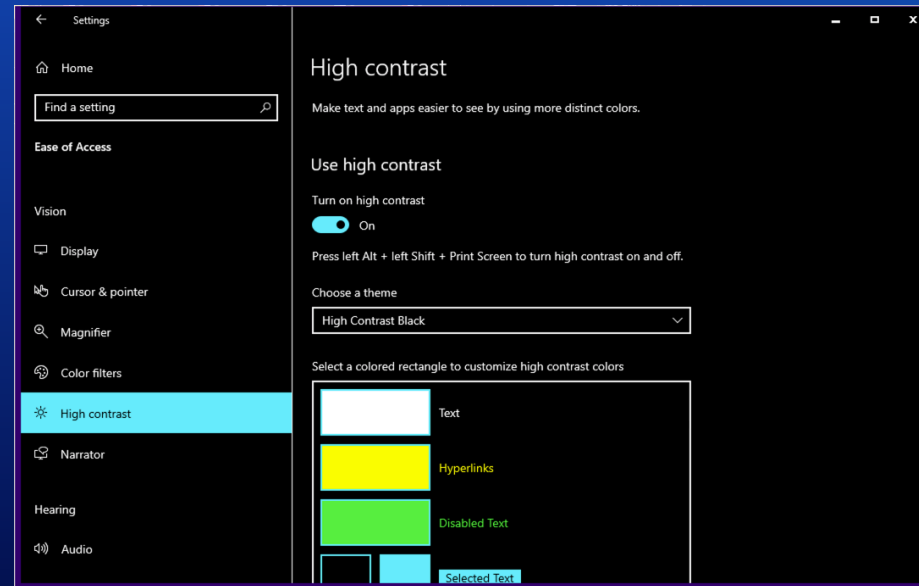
Settings

Home

Find a setting

Ease of Access

Vision

Display

Cursor & pointer

Magnifier

Color filters

High contrast

Narrator

Hearing

Audio

High contrast

Make text and apps easier to see by using more distinct colors.

Use high contrast

Turn on high contrast

On

Press left Alt + left Shift + Print Screen to turn high contrast on and off.

Choose a theme

High Contrast Black

Select a colored rectangle to customize high contrast colors

Text

Hyperlinks

Disabled Text

Selected Text